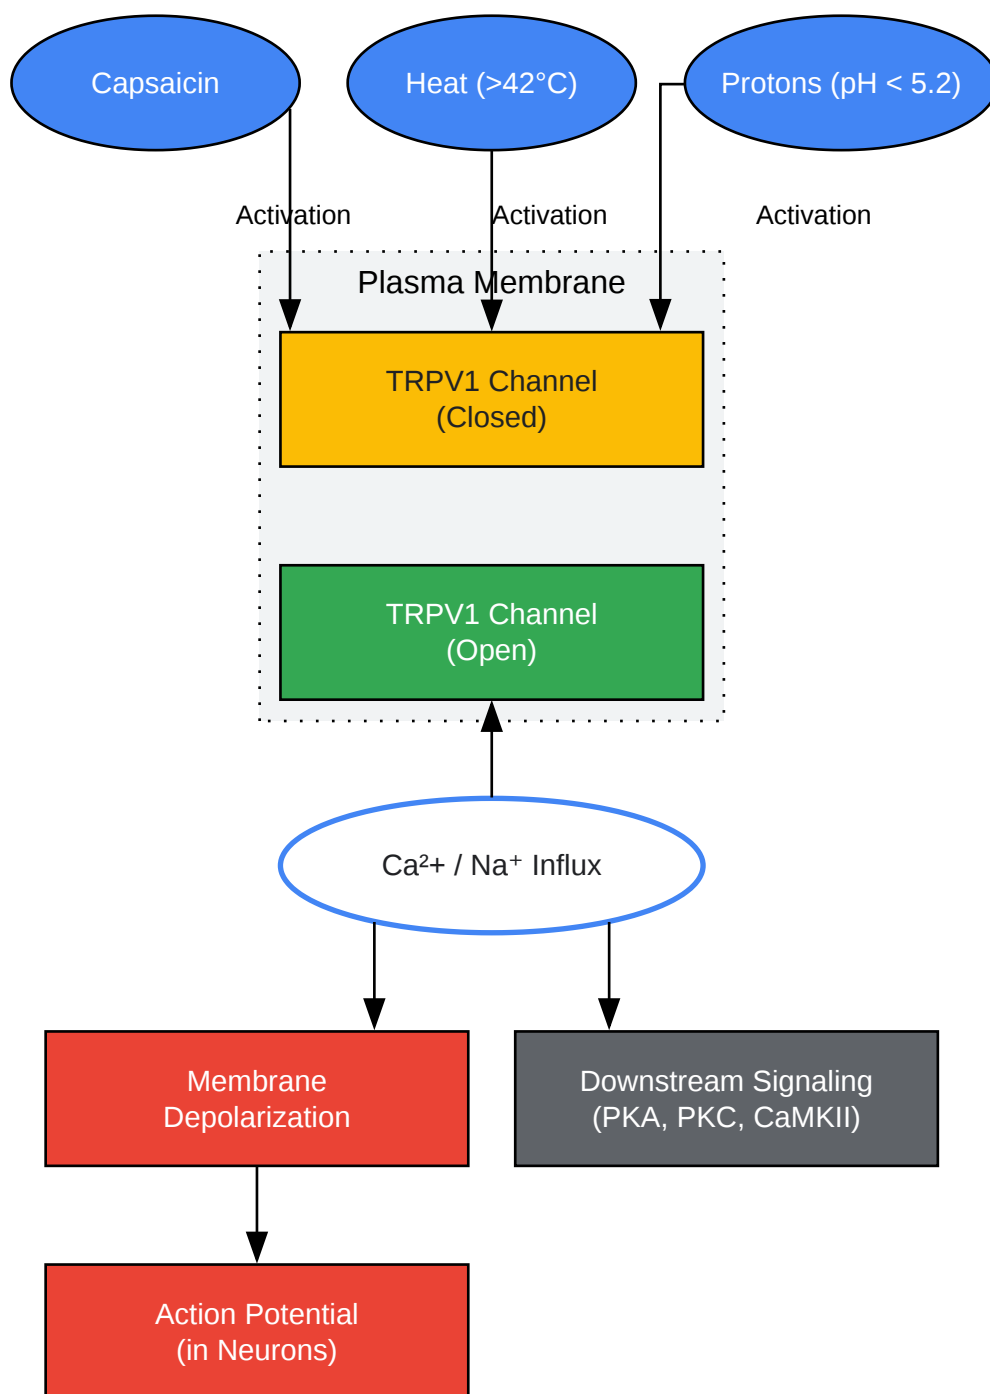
Capsaicin

Heat (>42°C)

Protons (pH < 5.2)

Activation

Activation

Activation

Plasma Membrane

TRPV1 Channel
(Closed)

TRPV1 Channel
(Open)

Ca²+ / Na⁺ Influx

Membrane
Depolarization

Downstream Signaling
(PKA, PKC, CaMKII)

Action Potential
(in Neurons)